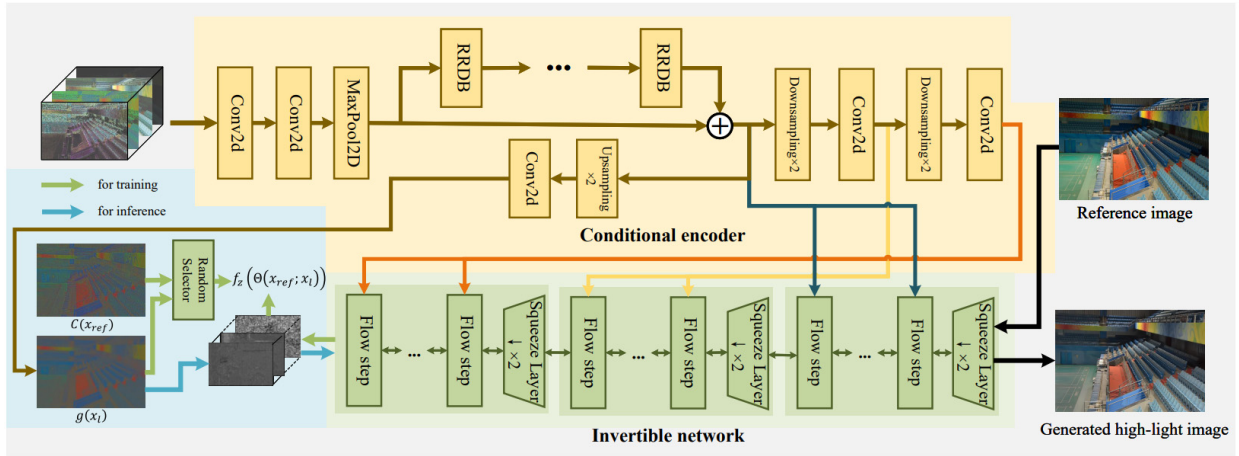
Conv2d
Conv2d
MaxPool2D
RRDB
RRDB
Downsampling×2
Conv2d
Downsampling×2
Conv2d
Conv2d
Upsampling ×2
Conditional encoder
for training
for inference
Random Selector
$f_z\left(\Theta(x_{ref}; x_l)\right)$
$C(x_{ref})$
$g(x_l)$
Flow step
Flow step
Squeeze Layer ↓×2
Flow step
Flow step
Squeeze Layer ↓×2
Flow step
Flow step
Squeeze Layer ↓×2
Invertible network
Reference image
Generated high-light image